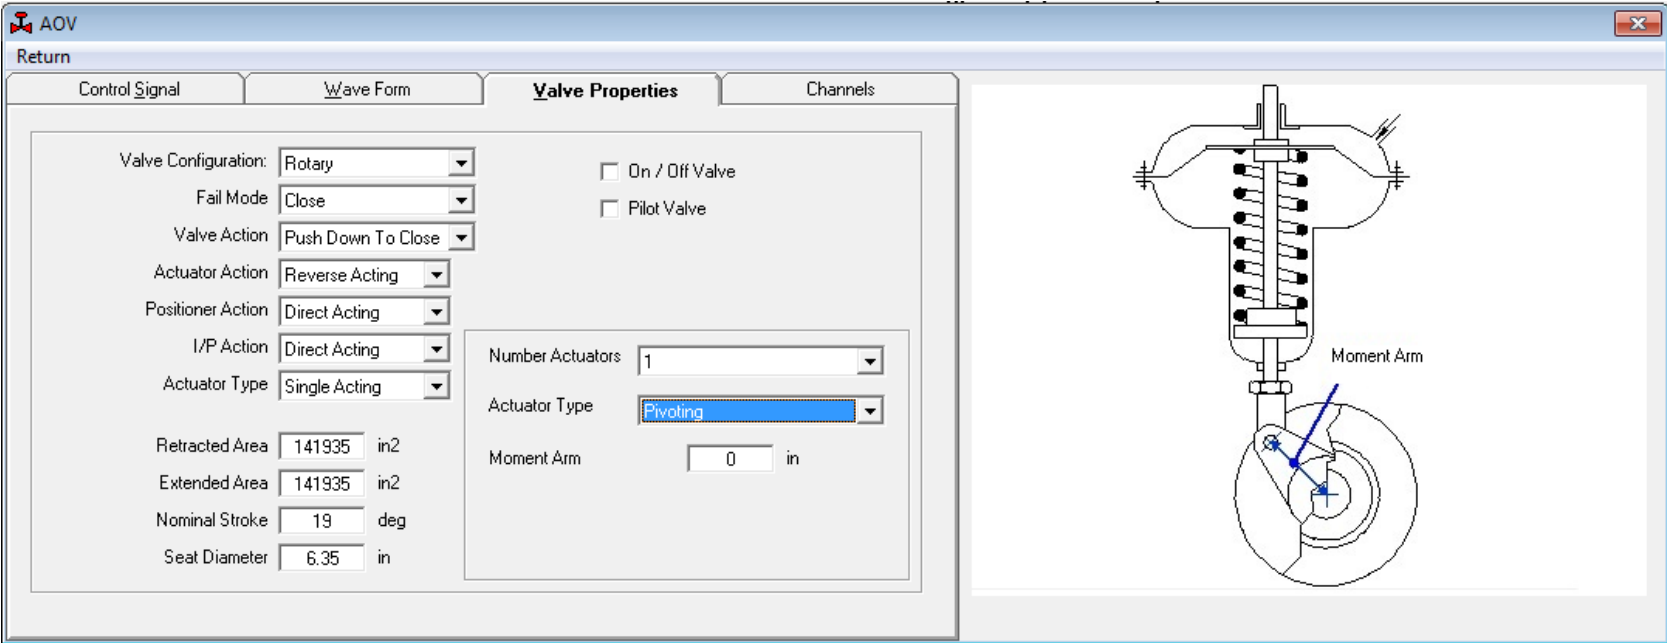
AOV

Return

Control Signal | Wave Form | Valve Properties | Channels

Valve Configuration: Rotary
Fail Mode Close
Valve Action Push Down To Close
Actuator Action Reverse Acting
Positioner Action Direct Acting
I/P Action Direct Acting
Actuator Type Single Acting

On / Off Valve
Pilot Valve

Number Actuators 1
Actuator Type Pivoting
Moment Arm 0 in

Retracted Area 141935 in2
Extended Area 141935 in2
Nominal Stroke 19 deg
Seat Diameter 6.35 in

Moment Arm